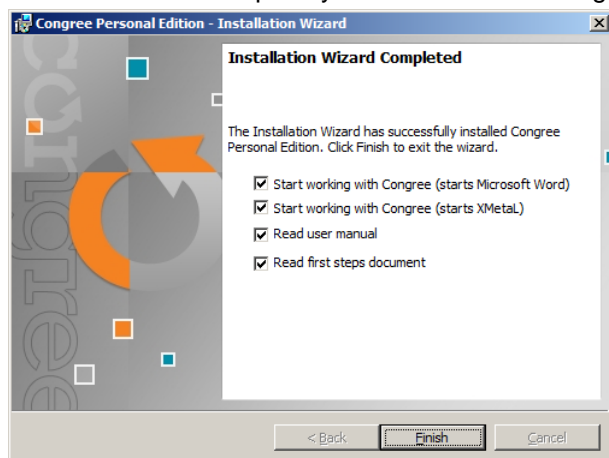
Congree Personal Edition - Installation Wizard

congree

Installation Wizard Completed

The Installation Wizard has successfully installed Congree Personal Edition. Click Finish to exit the wizard.

Start working with Congree (starts Microsoft Word)

Start working with Congree (starts XMetaL)

Read user manual

Read first steps document

< Back

Finish

Cancel